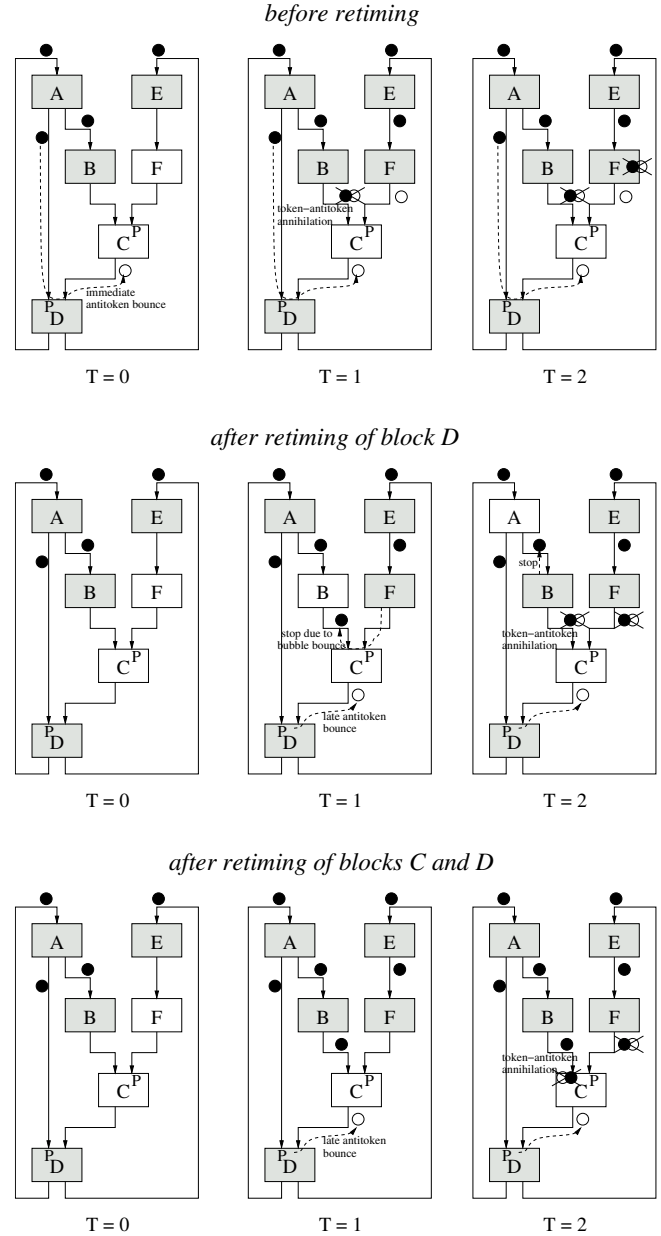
before retiming

A
E
B
F
C$^P$
immediate antitoken bounce
$^P$D

T = 0

A
E
B
F
token−antitoken annihilation
C$^P$
$^P$D

T = 1

A
E
B
F
C$^P$
$^P$D

T = 2

after retiming of block D

A
E
B
F
C$^P$
$^P$D

T = 0

A
E
B
F
stop due to bubble bounce
C$^P$
late antitoken bounce
$^P$D

T = 1

A
E
stop
B
F
token−antitoken annihilation
C$^P$
$^P$D

T = 2

after retiming of blocks C and D

A
E
B
F
C$^P$
$^P$D

T = 0

A
E
B
F
C$^P$
late antitoken bounce
$^P$D

T = 1

A
E
B
F
token−antitoken annihilation
C$^P$
$^P$D

T = 2